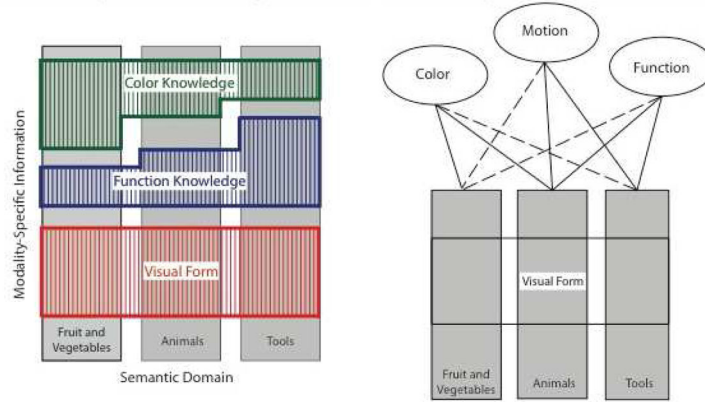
Color Knowledge

Function Knowledge

Visual Form

Modality-Specific Information

Fruit and Vegetables

Animals

Tools

Semantic Domain

Motion

Color

Function

Visual Form

Fruit and Vegetables

Animals

Tools